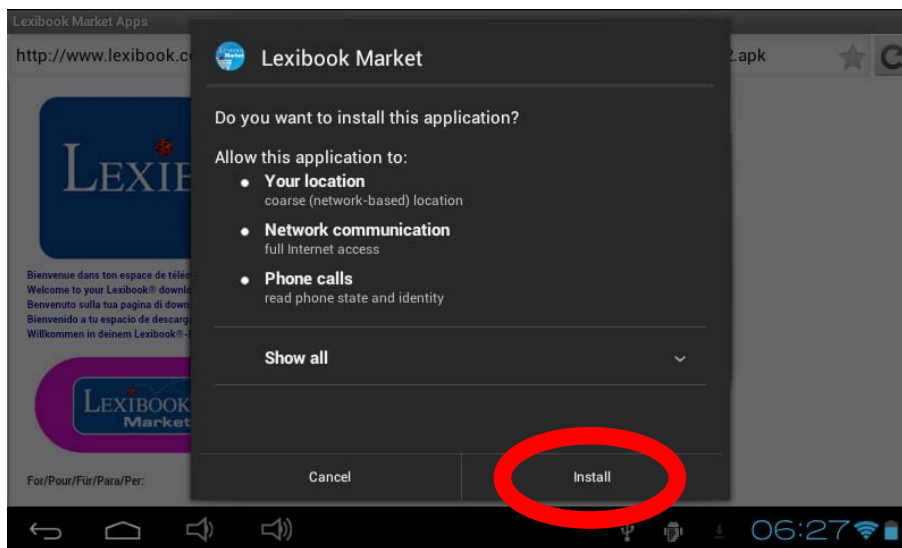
Lexibook Market Apps

http://www.lexibook.c

2.apk

LEXIB

Bienvenue dans ton espace de téléc
Welcome to your Lexibook® downlo
Benvenuto sulla tua pagina di dow
Bienvenido a tu espacio de descarg
Willkommen in deinem Lexibook®-

LEXIBOOK
Market

For/Pour/Für/Para/Per:

Lexibook Market

Do you want to install this application?

Allow this application to:

• Your location
coarse (network-based) location

• Network communication
full Internet access

• Phone calls
read phone state and identity

Show all

Cancel

Install

06:27